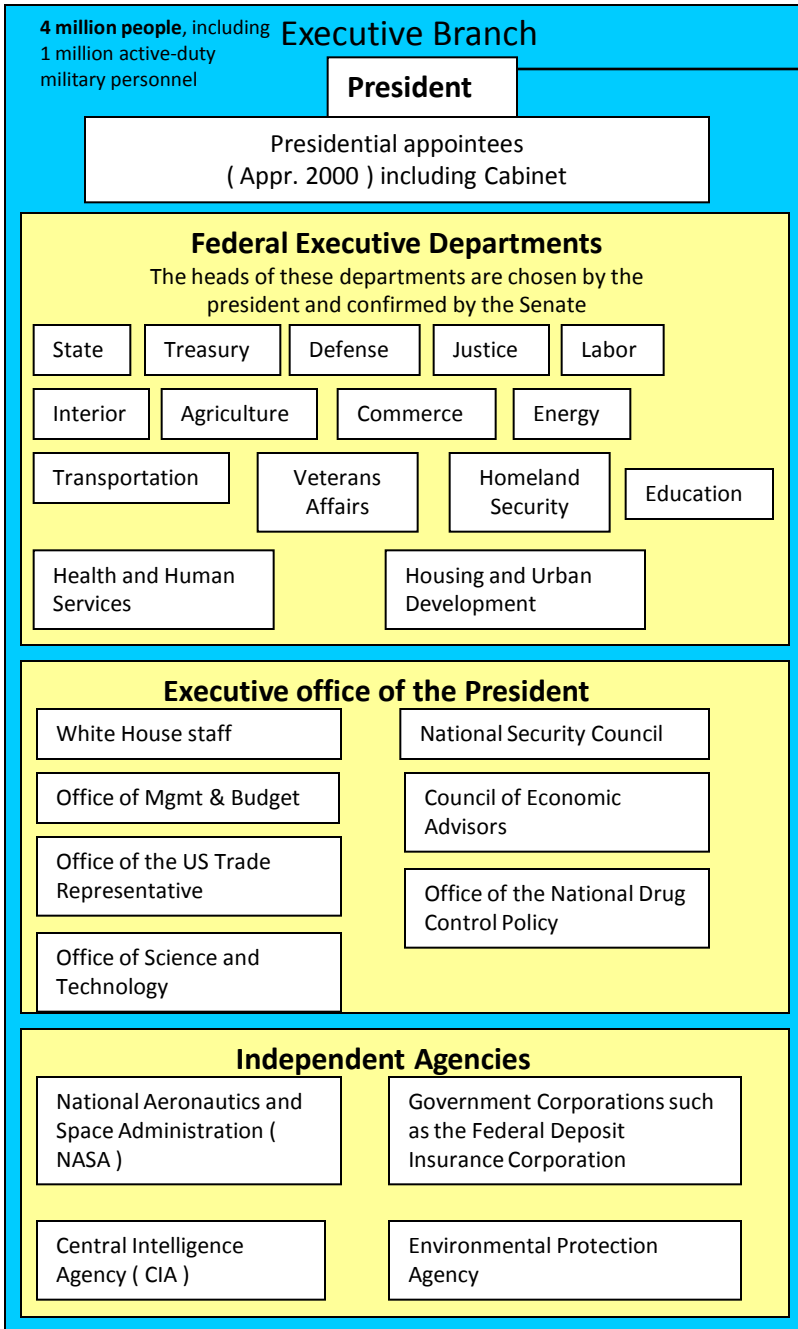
**4 million people**, including 1 million active-duty military personnel

Executive Branch

President

Presidential appointees ( Appr. 2000 ) including Cabinet

Federal Executive Departments

The heads of these departments are chosen by the president and confirmed by the Senate

State

Treasury

Defense

Justice

Labor

Interior

Agriculture

Commerce

Energy

Transportation

Veterans Affairs

Homeland Security

Education

Health and Human Services

Housing and Urban Development

Executive office of the President

White House staff

National Security Council

Office of Mgmt & Budget

Council of Economic Advisors

Office of the US Trade Representative

Office of the National Drug Control Policy

Office of Science and Technology

Independent Agencies

National Aeronautics and Space Administration ( NASA )

Government Corporations such as the Federal Deposit Insurance Corporation

Central Intelligence Agency ( CIA )

Environmental Protection Agency